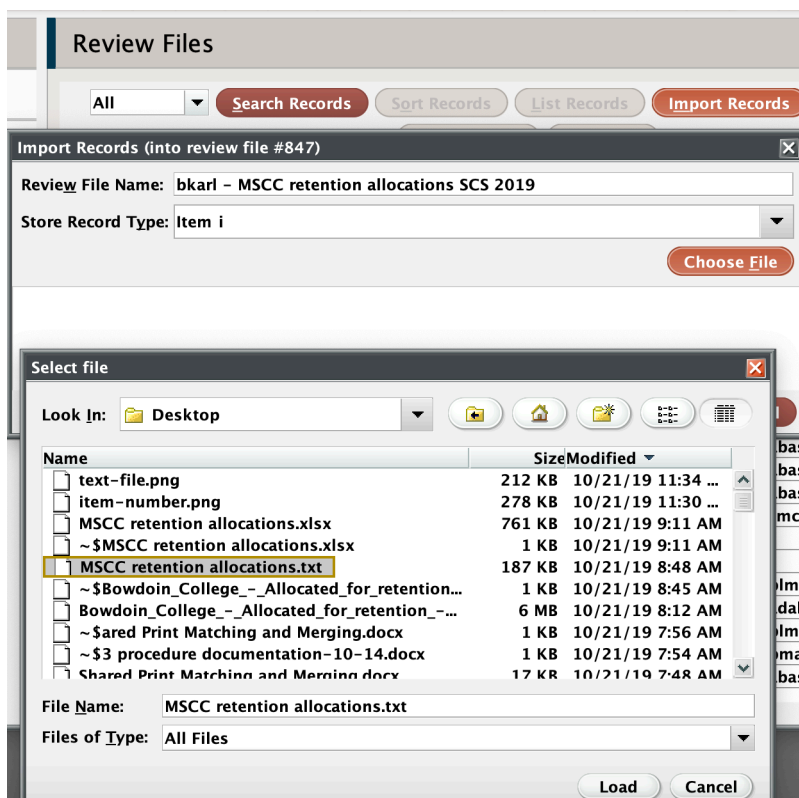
Review Files

All

Search Records

Sort Records

List Records

Import Records

Import Records (into review file #847)

Review File Name: bkarl - MSCC retention allocations SCS 2019

Store Record Type: Item i

Choose File

Select file

Look In: Desktop

| Name | Size | Modified |
|---|---|---|
| text-file.png | 212 KB | 10/21/19 11:34 ... |
| item-number.png | 278 KB | 10/21/19 11:30 ... |
| MSCC retention allocations.xlsx | 761 KB | 10/21/19 9:11 AM |
| ~$MSCC retention allocations.xlsx | 1 KB | 10/21/19 9:11 AM |
| MSCC retention allocations.txt | 187 KB | 10/21/19 8:48 AM |
| ~$Bowdoin_College_-_Allocated_for_retention... | 1 KB | 10/21/19 8:45 AM |
| Bowdoin_College_-_Allocated_for_retention_-... | 6 MB | 10/21/19 8:12 AM |
| ~$ared Print Matching and Merging.docx | 1 KB | 10/21/19 7:56 AM |
| ~$3 procedure documentation-10-14.docx | 1 KB | 10/21/19 7:54 AM |
| Shared Print Matching and Merging.docx | 17 KB | 10/21/19 7:48 AM |

File Name: MSCC retention allocations.txt

Files of Type: All Files

Load

Cancel